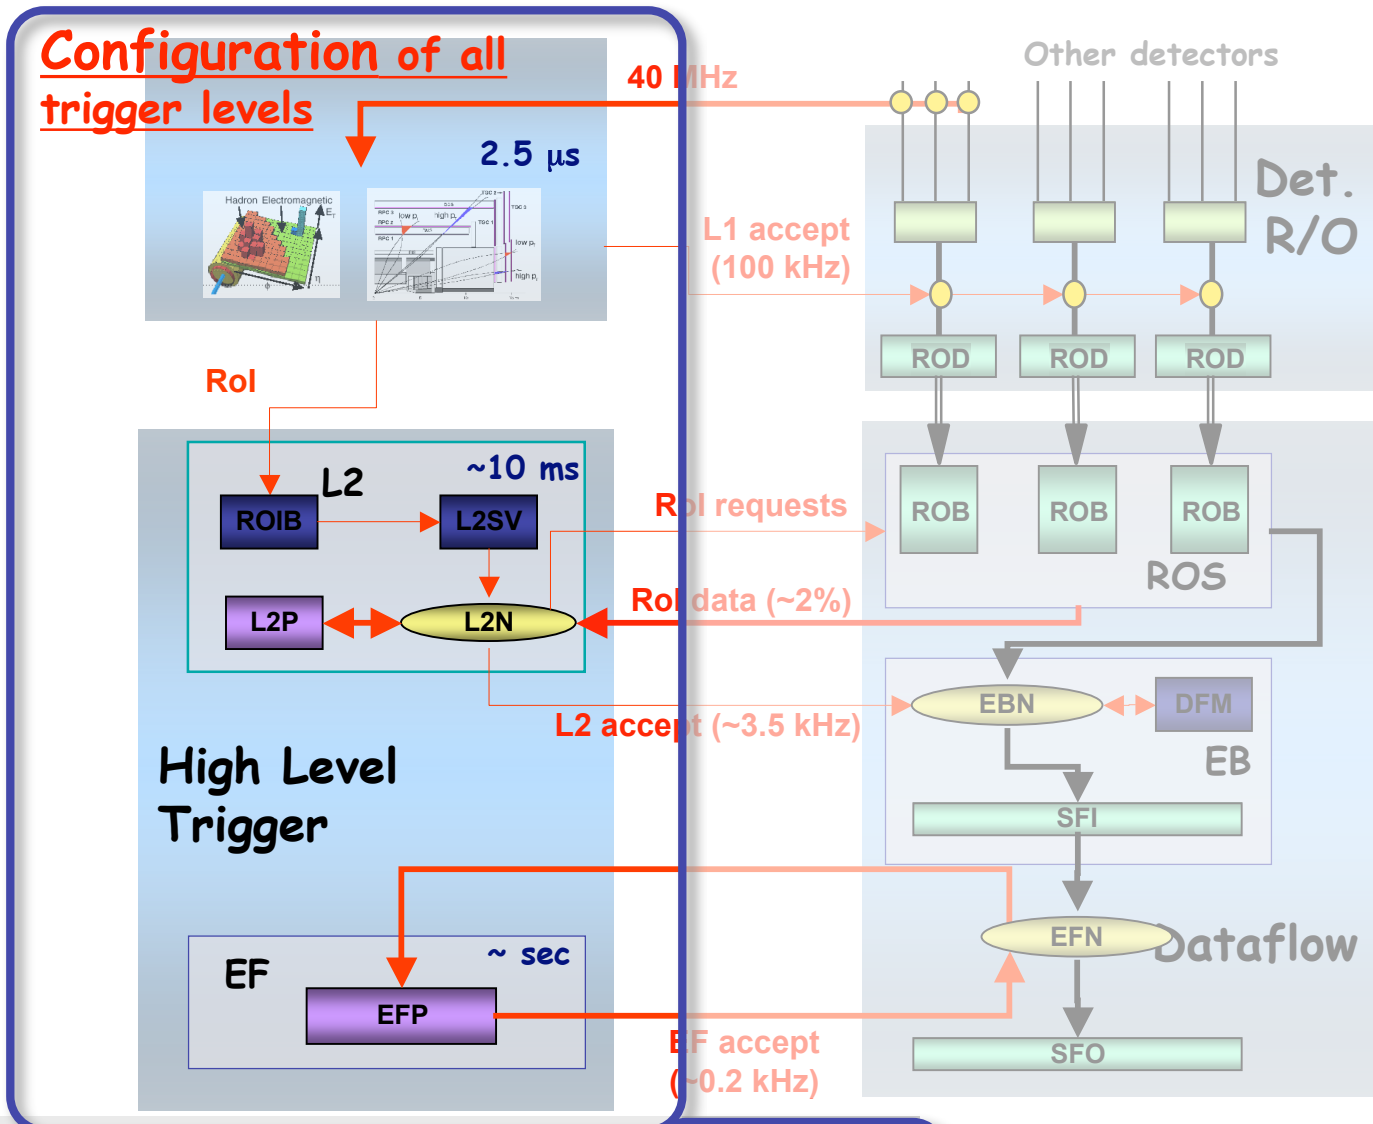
Configuration of all trigger levels

40 MHz

Other detectors

2.5 μs

Hadron Electromagnetic

Det. R/O

L1 accept (100 kHz)

ROD ROD ROD

RoI

L2

~10 ms

ROIB

L2SV

RoI requests

ROB ROB ROB

ROS

L2P

L2N

RoI data (~2%)

EBN

DFM

L2 accept (~3.5 kHz)

EB

High Level Trigger

SFI

EFN

Dataflow

EF

~ sec

EFP

EF accept (~0.2 kHz)

SFO